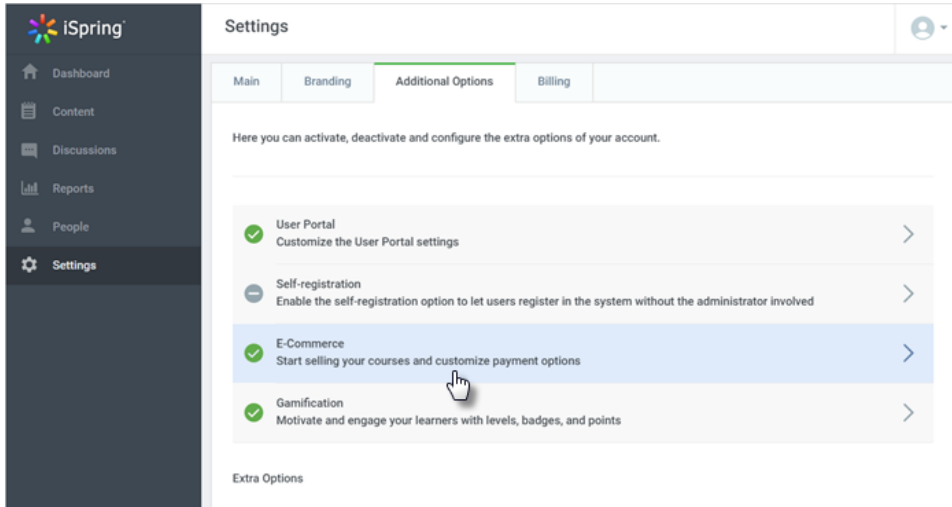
iSpring

Dashboard
Content
Discussions
Reports
People
Settings

Settings

Main
Branding
Additional Options
Billing

Here you can activate, deactivate and configure the extra options of your account.

User Portal
Customize the User Portal settings

Self-registration
Enable the self-registration option to let users register in the system without the administrator involved

E-Commerce
Start selling your courses and customize payment options

Gamification
Motivate and engage your learners with levels, badges, and points

Extra Options